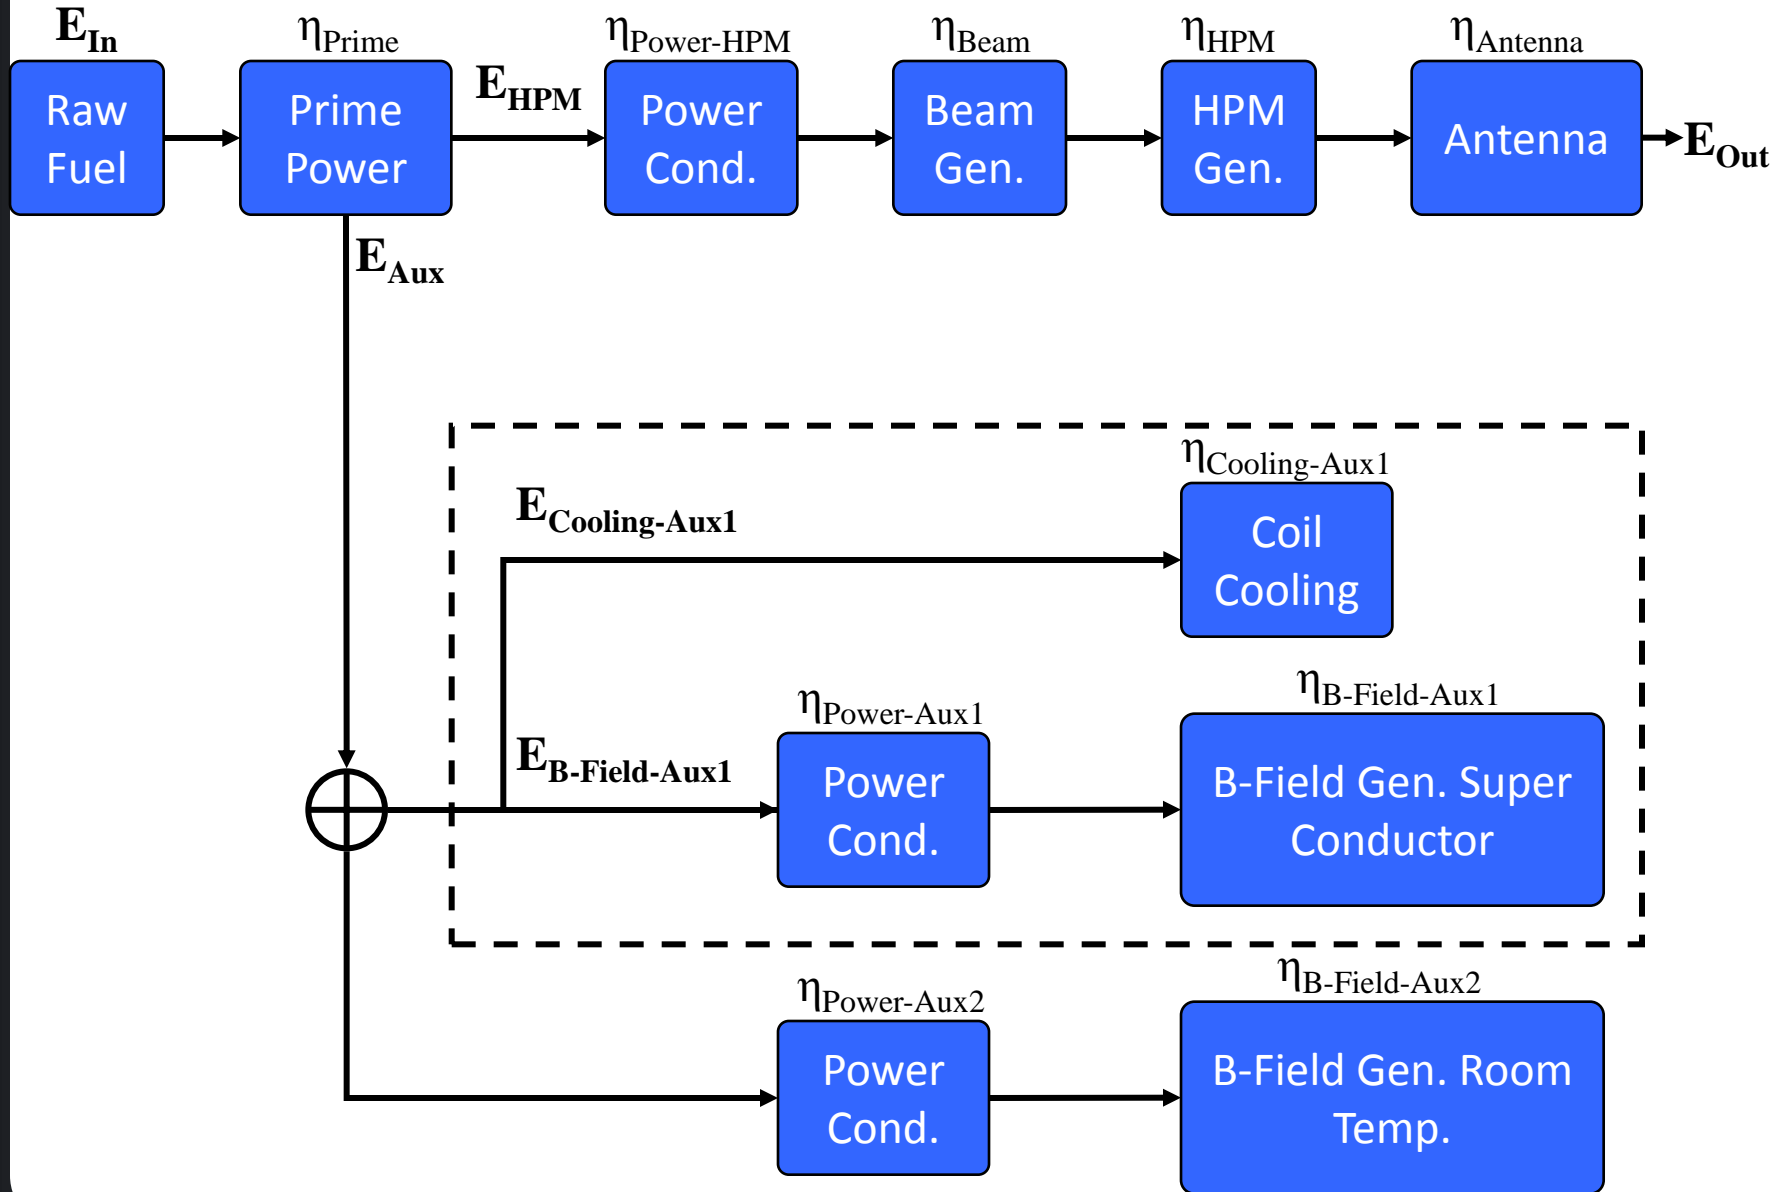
$E_{In}$
Raw Fuel

$\eta_{Prime}$
Prime Power

$E_{HPM}$

$\eta_{Power\text{-}HPM}$
Power Cond.

$\eta_{Beam}$
Beam Gen.

$\eta_{HPM}$
HPM Gen.

$\eta_{Antenna}$
Antenna

$E_{Out}$

$E_{Aux}$

$\eta_{Cooling\text{-}Aux1}$
$E_{Cooling\text{-}Aux1}$
Coil Cooling

$\eta_{Power\text{-}Aux1}$
$E_{B\text{-}Field\text{-}Aux1}$
Power Cond.

$\eta_{B\text{-}Field\text{-}Aux1}$
B-Field Gen. Super Conductor

$\eta_{Power\text{-}Aux2}$
Power Cond.

$\eta_{B\text{-}Field\text{-}Aux2}$
B-Field Gen. Room Temp.